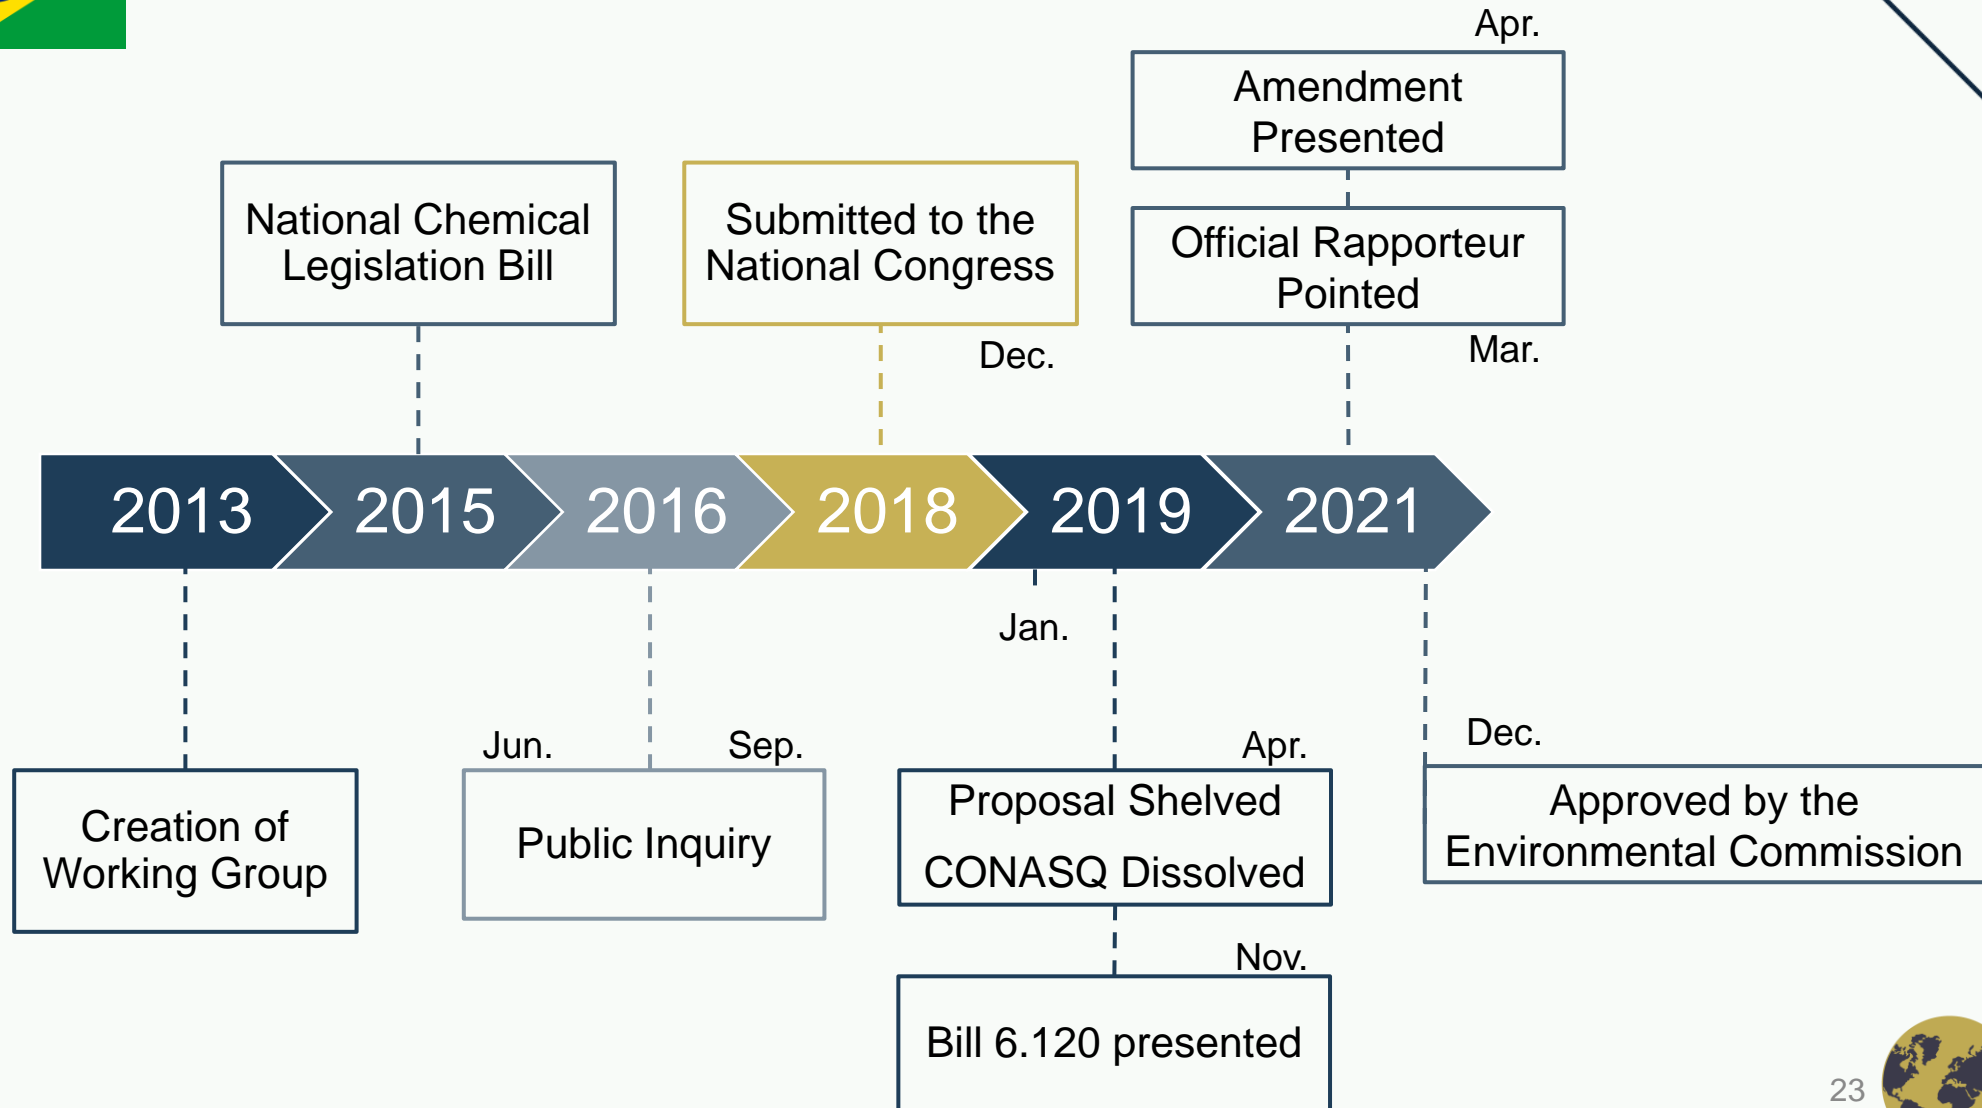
Apr.

Amendment Presented

National Chemical Legislation Bill

Submitted to the National Congress

Official Rapporteur Pointed

Dec.

Mar.

2013

2015

2016

2018

2019

2021

Jan.

Jun.

Sep.

Apr.

Dec.

Creation of Working Group

Public Inquiry

Proposal Shelved

CONASQ Dissolved

Approved by the Environmental Commission

Nov.

Bill 6.120 presented

23